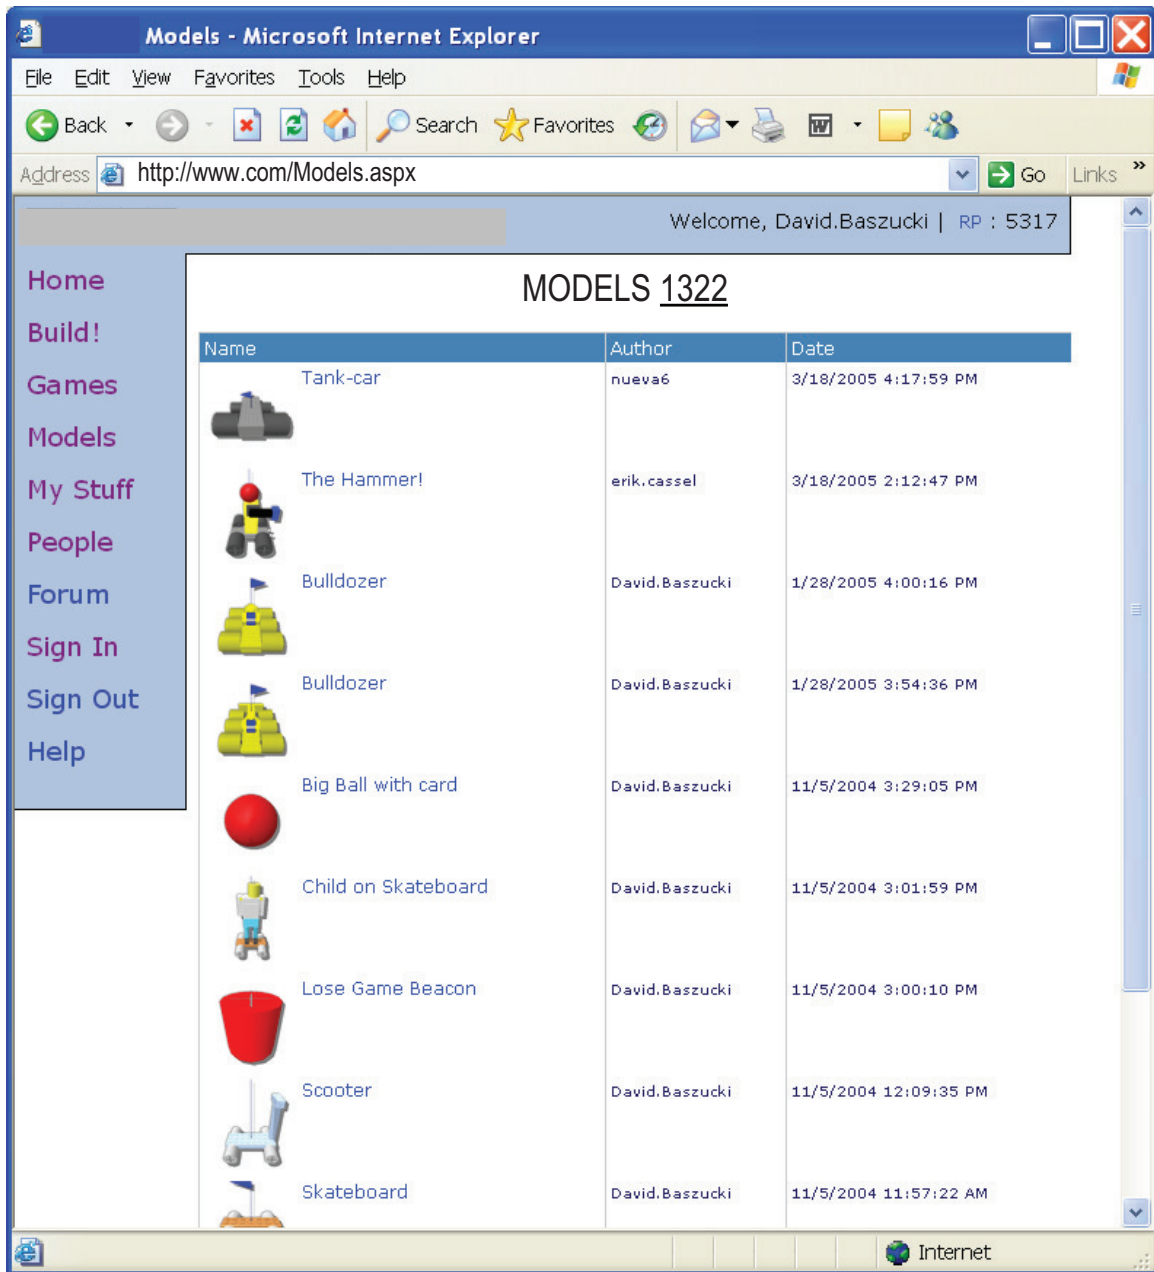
Models - Microsoft Internet Explorer

File Edit View Favorites Tools Help

Back Search Favorites

Address http://www.com/Models.aspx Go Links »

Welcome, David.Baszucki | RP : 5317

Home
Build!
Games
Models
My Stuff
People
Forum
Sign In
Sign Out
Help

MODELS 1322

| Name | Author | Date |
|---|---|---|
| Tank-car | nueva6 | 3/18/2005 4:17:59 PM |
| The Hammer! | erik.cassel | 3/18/2005 2:12:47 PM |
| Bulldozer | David.Baszucki | 1/28/2005 4:00:16 PM |
| Bulldozer | David.Baszucki | 1/28/2005 3:54:36 PM |
| Big Ball with card | David.Baszucki | 11/5/2004 3:29:05 PM |
| Child on Skateboard | David.Baszucki | 11/5/2004 3:01:59 PM |
| Lose Game Beacon | David.Baszucki | 11/5/2004 3:00:10 PM |
| Scooter | David.Baszucki | 11/5/2004 12:09:35 PM |
| Skateboard | David.Baszucki | 11/5/2004 11:57:22 AM |

Internet